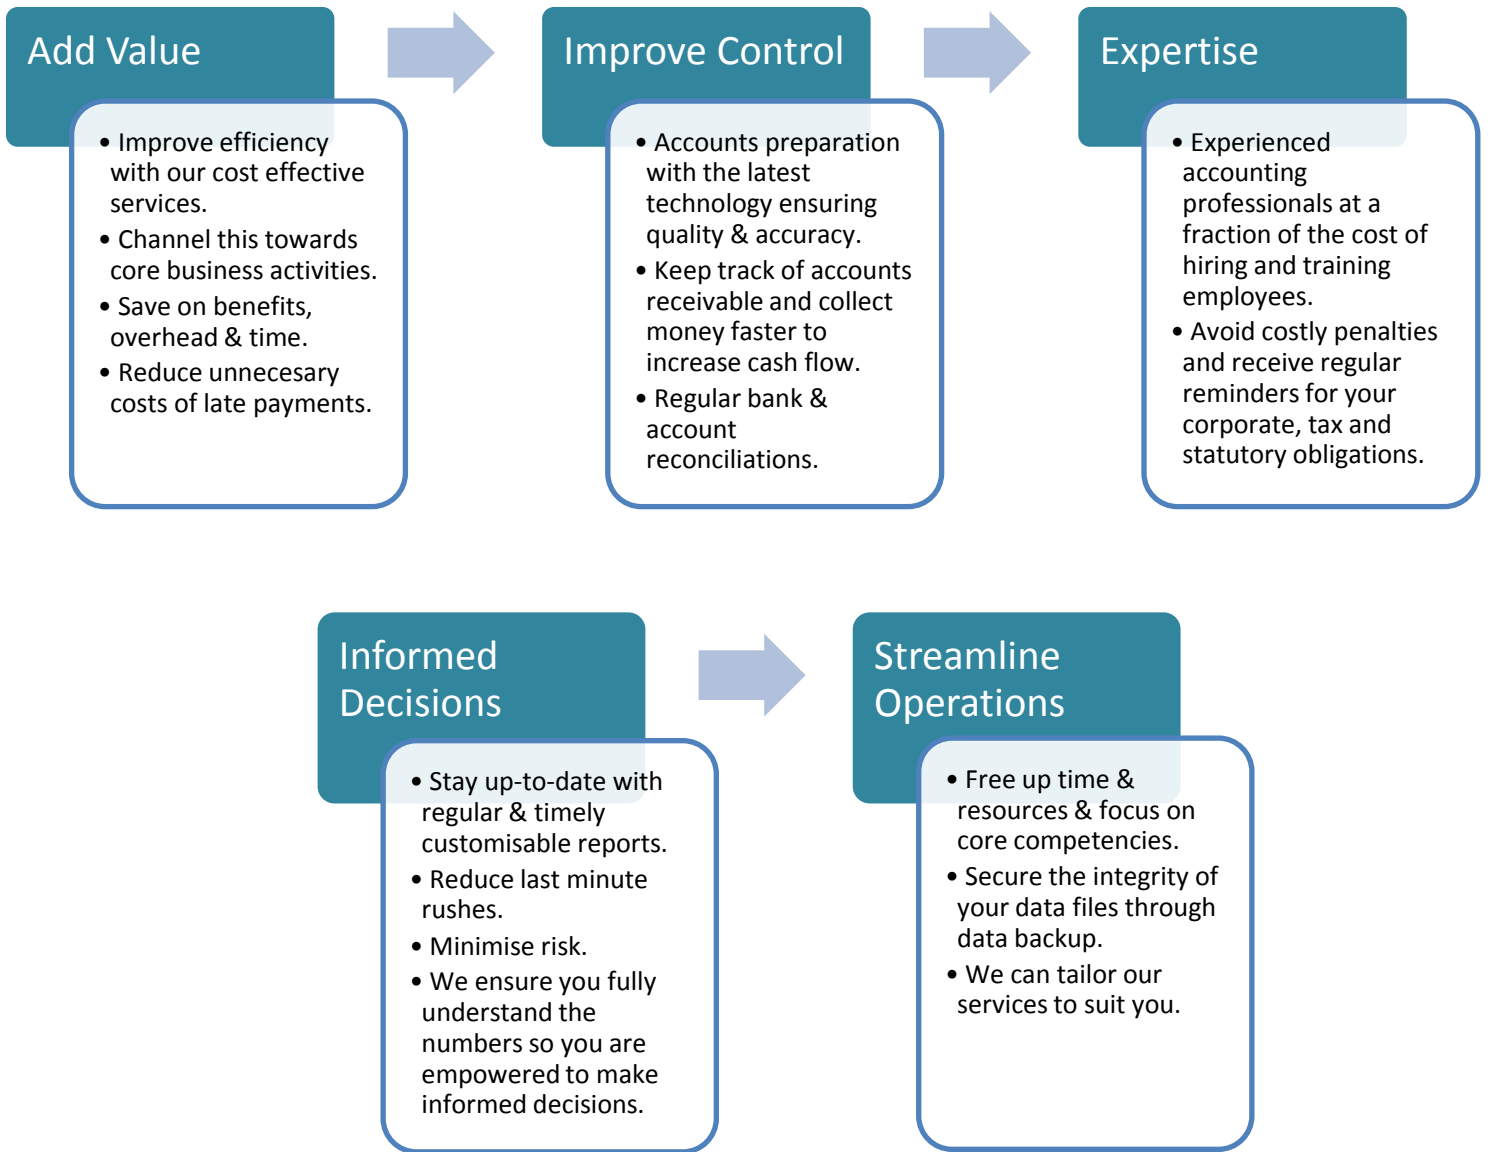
Add Value

- Improve efficiency with our cost effective services.
- Channel this towards core business activities.
- Save on benefits, overhead & time.
- Reduce unnecesary costs of late payments.

Improve Control

- Accounts preparation with the latest technology ensuring quality & accuracy.
- Keep track of accounts receivable and collect money faster to increase cash flow.
- Regular bank & account reconciliations.

Expertise

- Experienced accounting professionals at a fraction of the cost of hiring and training employees.
- Avoid costly penalties and receive regular reminders for your corporate, tax and statutory obligations.

Informed Decisions

- Stay up-to-date with regular & timely customisable reports.
- Reduce last minute rushes.
- Minimise risk.
- We ensure you fully understand the numbers so you are empowered to make informed decisions.

Streamline Operations

- Free up time & resources & focus on core competencies.
- Secure the integrity of your data files through data backup.
- We can tailor our services to suit you.